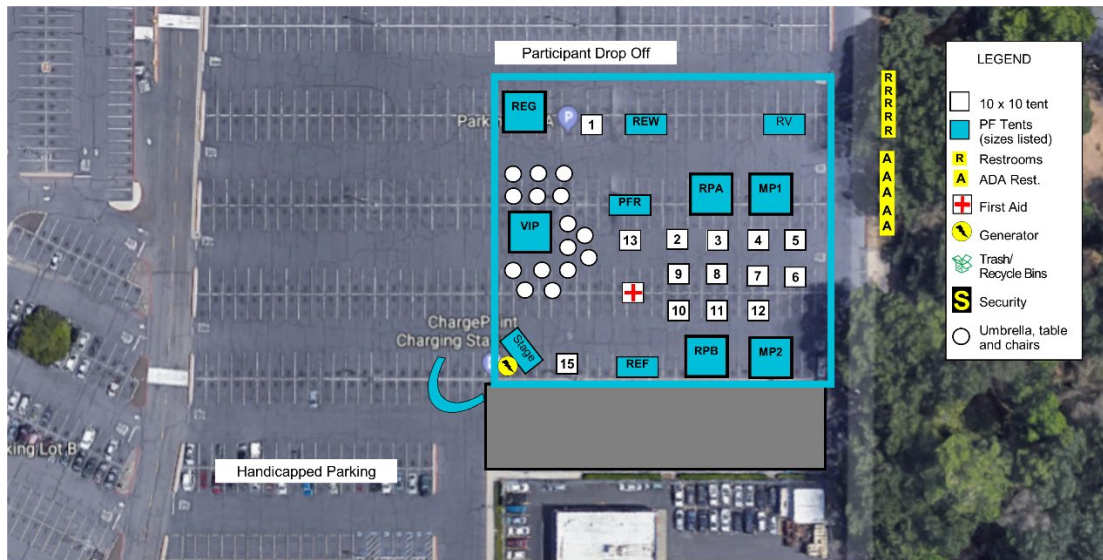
Participant Drop Off

REG
Parking
1
REW
RV
PFR
RPA
MP1
VIP
13
2
3
4
5
9
8
7
6
10
11
12
ChargePoint Charging Sta
Stage
15
REF
RPB
MP2
king Lot B

Handicapped Parking

R R R R R
A A A A A

LEGEND
10 x 10 tent
PF Tents (sizes listed)
R Restrooms
A ADA Rest.
First Aid
Generator
Trash/ Recycle Bins
S Security
Umbrella, table and chairs